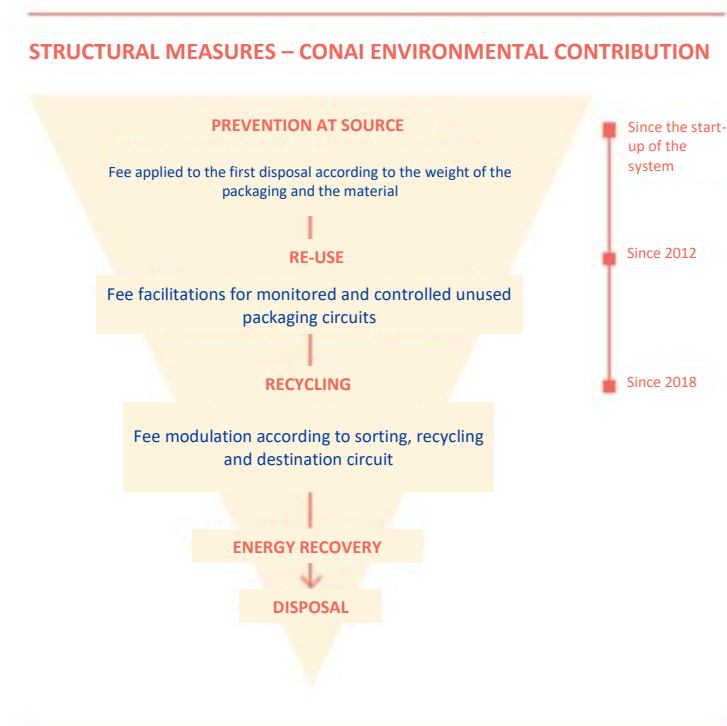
STRUCTURAL MEASURES – CONAI ENVIRONMENTAL CONTRIBUTION

PREVENTION AT SOURCE

Fee applied to the first disposal according to the weight of the packaging and the material

RE-USE

Fee facilitations for monitored and controlled unused packaging circuits

RECYCLING

Fee modulation according to sorting, recycling and destination circuit

ENERGY RECOVERY

DISPOSAL

Since the start-up of the system

Since 2012

Since 2018